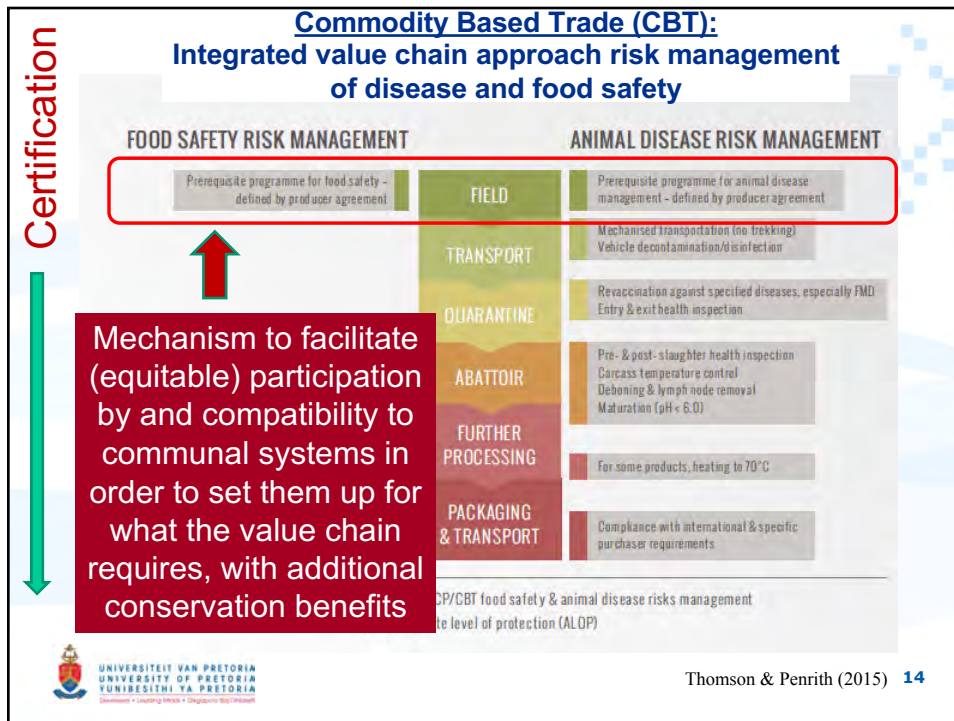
Commodity Based Trade (CBT):
Integrated value chain approach risk management of disease and food safety

Certification

FOOD SAFETY RISK MANAGEMENT

ANIMAL DISEASE RISK MANAGEMENT

Prerequisite programme for food safety - defined by producer agreement

FIELD

Prerequisite programme for animal disease management - defined by producer agreement

TRANSPORT

Mechanised transportation (no trekking)
Vehicle decontamination/disinfection

QUARANTINE

Revaccination against specified diseases, especially FMD
Entry & exit health inspection

ABATTOIR

Pre- & post- slaughter health inspection
Carcass temperature control
Deboning & lymph node removal
Maturation (pH < 6.0)

FURTHER PROCESSING

For some products, heating to 70°C

PACKAGING & TRANSPORT

Compliance with international & specific purchaser requirements

Mechanism to facilitate (equitable) participation by and compatibility to communal systems in order to set them up for what the value chain requires, with additional conservation benefits

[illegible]CP/CBT food safety & animal disease risks management

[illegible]te level of protection (ALOP)

UNIVERSITEIT VAN PRETORIA
UNIVERSITY OF PRETORIA
YUNIBESITHI YA PRETORIA
Denkleiers • Leading Minds • Dikgopolo tša Dihlalefi

Thomson & Penrith (2015) 14